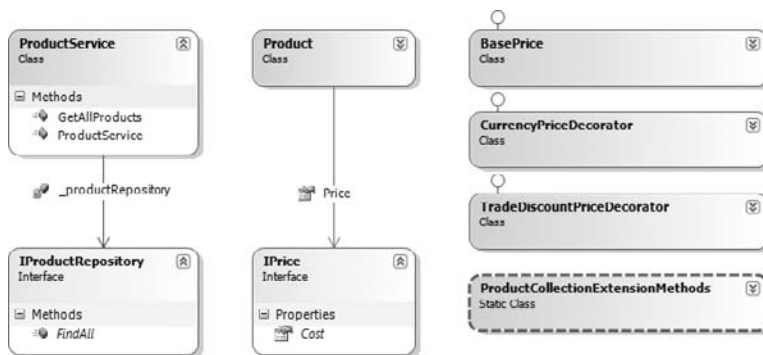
ProductService
Class

Methods
GetAllProducts
ProductService

_productRepository

IProductRepository
Interface

Methods
FindAll

Product
Class

Price

IPrice
Interface

Properties
Cost

BasePrice
Class

CurrencyPriceDecorator
Class

TradeDiscountPriceDecorator
Class

ProductCollectionExtensionMethods
Static Class